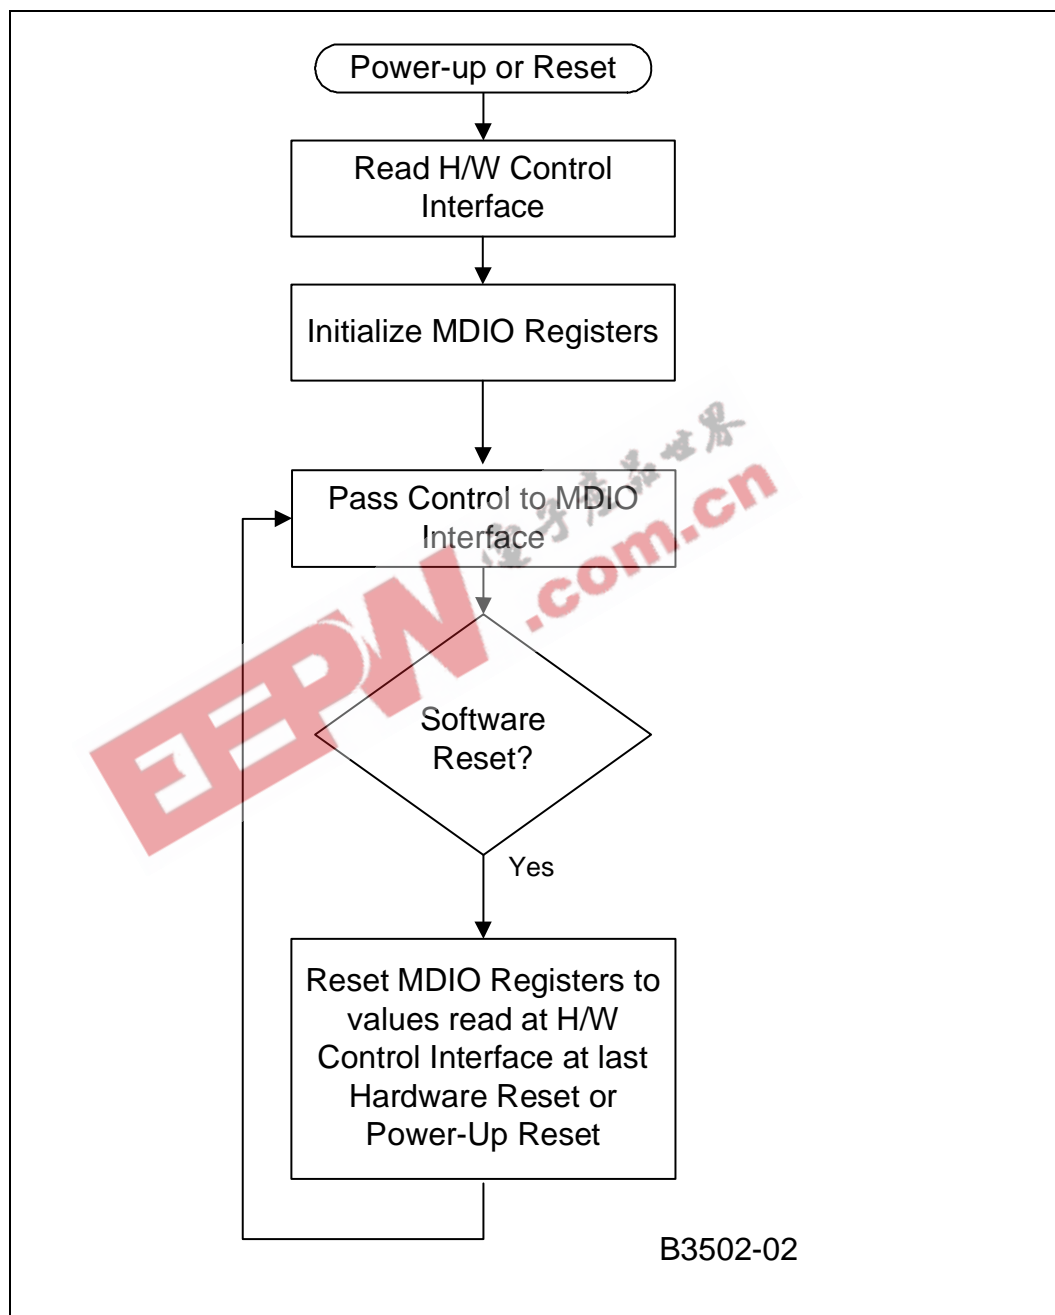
Power-up or Reset

Read H/W Control Interface

Initialize MDIO Registers

Pass Control to MDIO Interface

Software Reset?

Yes

Reset MDIO Registers to values read at H/W Control Interface at last Hardware Reset or Power-Up Reset

B3502-02

EEPW 电子产品世界 .com.cn